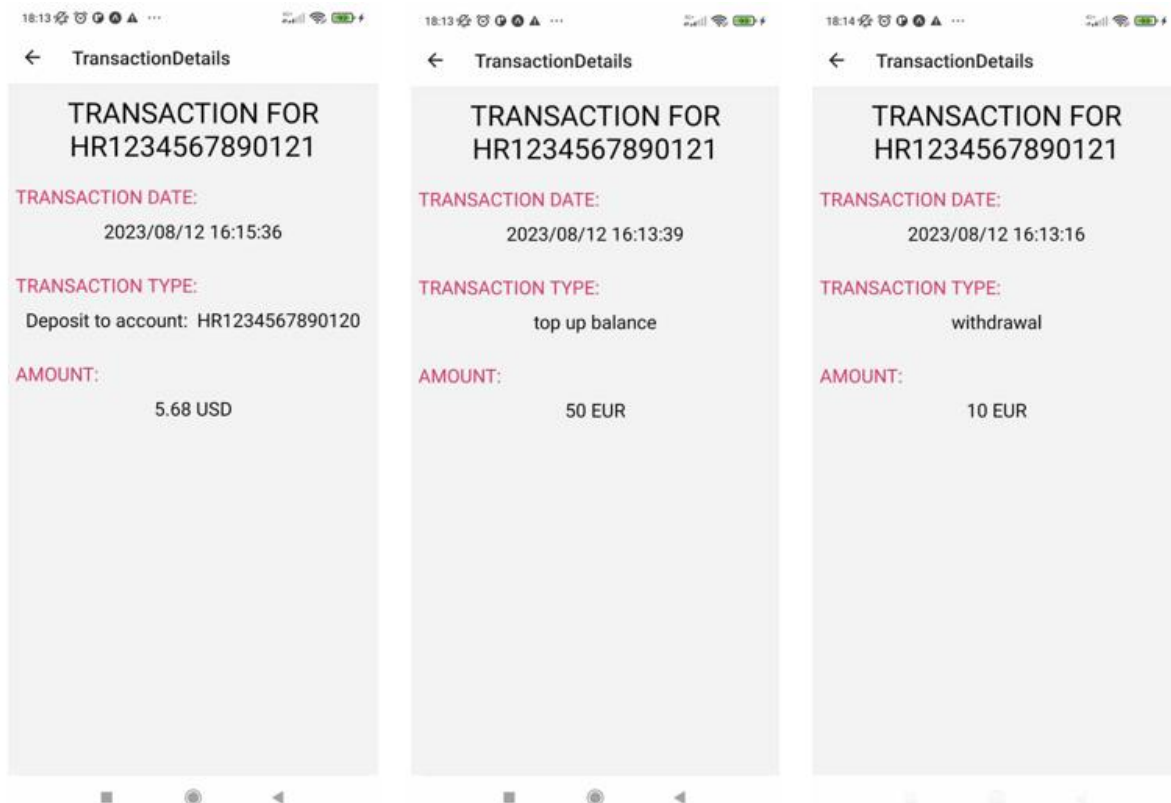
18:13

← TransactionDetails

TRANSACTION FOR HR1234567890121

TRANSACTION DATE:

2023/08/12 16:15:36

TRANSACTION TYPE:

Deposit to account: HR1234567890120

AMOUNT:

5.68 USD

18:13

← TransactionDetails

TRANSACTION FOR HR1234567890121

TRANSACTION DATE:

2023/08/12 16:13:39

TRANSACTION TYPE:

top up balance

AMOUNT:

50 EUR

18:14

← TransactionDetails

TRANSACTION FOR HR1234567890121

TRANSACTION DATE:

2023/08/12 16:13:16

TRANSACTION TYPE:

withdrawal

AMOUNT:

10 EUR